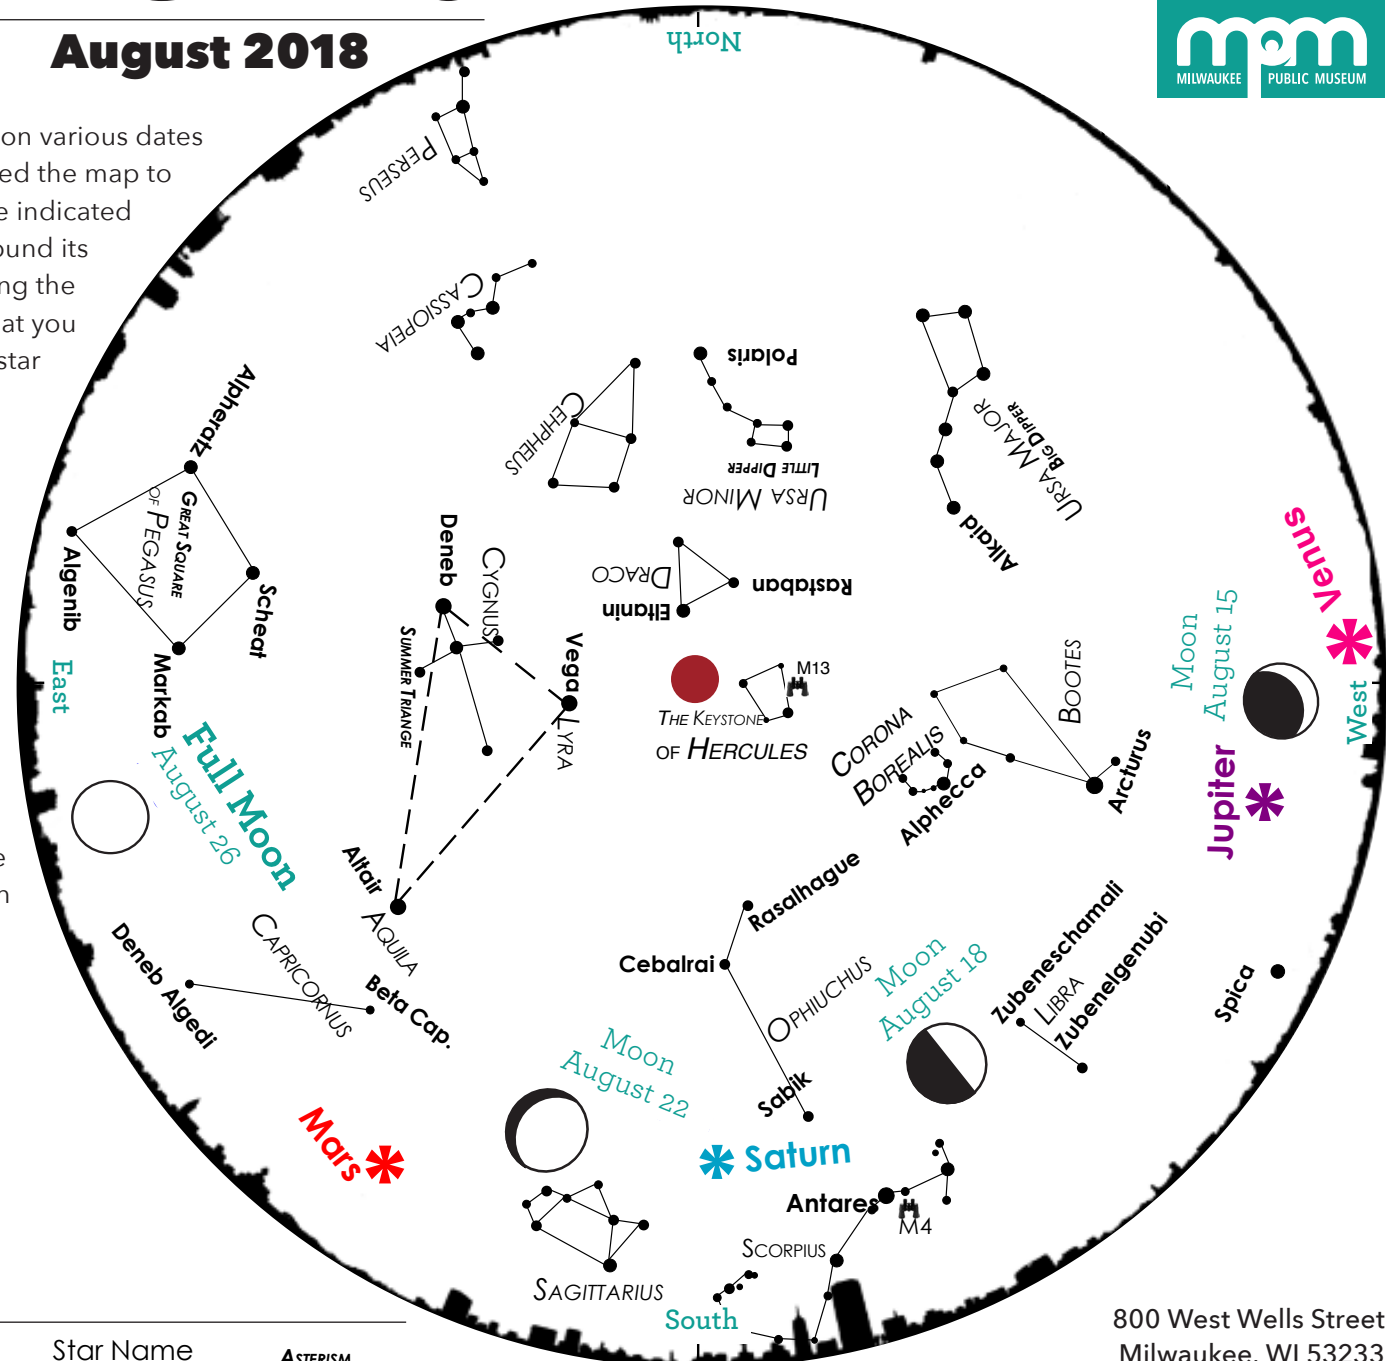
August 2018

on various dates
ed the map to
e indicated
ound its
ng the
at you
star

e
n

MILWAUKEE PUBLIC MUSEUM

North

PERSEUS

CASSIOPEIA

CEPHEUS

Polaris

LITTLE DIPPER
URSA MINOR

URSA MAJOR
BIG DIPPER

Alkaid

DRACO
Rastaban
Eltanin

Alpheratz
GREAT SQUARE OF PEGASUS
Algenib
Scheat
Markab

East

Deneb
CYGNUS
SUMMER TRIANGLE
Vega
LYRA

M13
THE KEYSTONE OF HERCULES

CORONA BOREALIS
Alphecca
BOOTES
Arcturus

Moon August 15
Venus
West
Jupiter

Full Moon August 26

Altair
AQUILA

Rasalhague
Cebalrai
OPHIUCHUS
Moon August 18

Zubeneschamali
LIBRA
Zubenelgenubi
Spica

Deneb Algedi
CAPRICORNUS
Beta Cap.

Moon August 22
Sabik

Mars
Saturn
Antares
M4
SCORPIUS
SAGITTARIUS
South

Star Name
ASTERISM

800 West Wells Street
Milwaukee, WI 53233